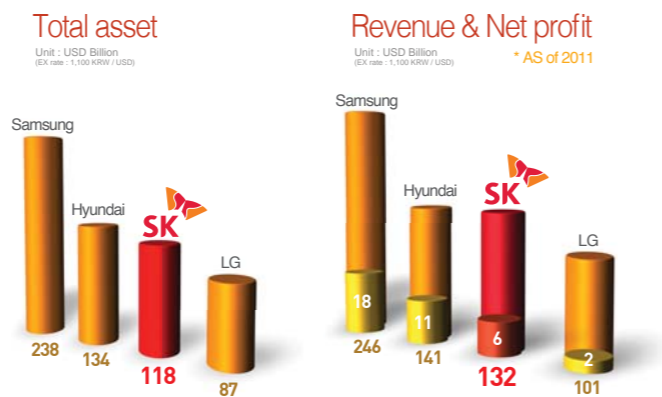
Total asset
Unit : USD Billion
(EX rate : 1,100 KRW / USD)

Samsung
Hyundai
SK
LG
238
134
118
87

Revenue & Net profit
Unit : USD Billion
(EX rate : 1,100 KRW / USD)
* AS of 2011

Samsung
Hyundai
SK
LG
18
11
6
2
246
141
132
101